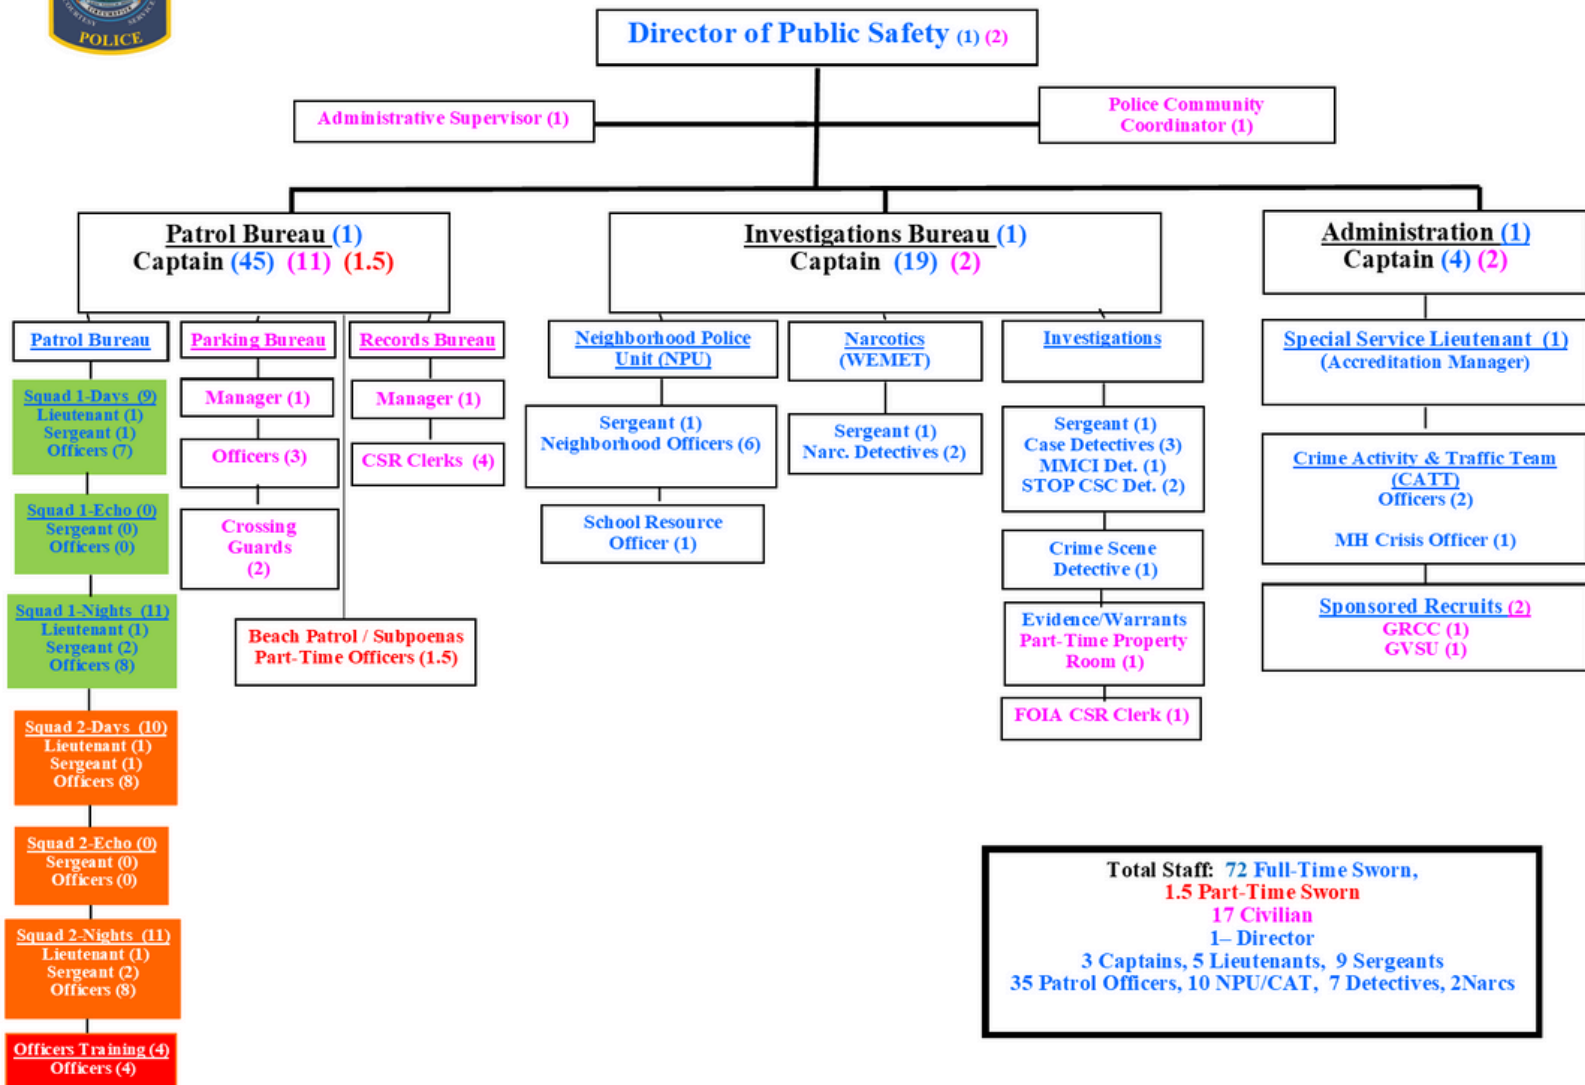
POLICE

Director of Public Safety (1) (2)

Administrative Supervisor (1)

Police Community Coordinator (1)

Patrol Bureau (1)
Captain (45) (11) (1.5)

Investigations Bureau (1)
Captain (19) (2)

Administration (1)
Captain (4) (2)

Patrol Bureau

Squad 1-Days (9)
Lieutenant (1)
Sergeant (1)
Officers (7)

Squad 1-Echo (0)
Sergeant (0)
Officers (0)

Squad 1-Nights (11)
Lieutenant (1)
Sergeant (2)
Officers (8)

Squad 2-Days (10)
Lieutenant (1)
Sergeant (1)
Officers (8)

Squad 2-Echo (0)
Sergeant (0)
Officers (0)

Squad 2-Nights (11)
Lieutenant (1)
Sergeant (2)
Officers (8)

Officers Training (4)
Officers (4)

Parking Bureau

Manager (1)

Officers (3)

Crossing Guards (2)

Records Bureau

Manager (1)

CSR Clerks (4)

Beach Patrol / Subpoenas
Part-Time Officers (1.5)

Neighborhood Police Unit (NPU)

Sergeant (1)
Neighborhood Officers (6)

School Resource Officer (1)

Narcotics (WEMET)

Sergeant (1)
Narc. Detectives (2)

Investigations

Sergeant (1)
Case Detectives (3)
MMCI Det. (1)
STOP CSC Det. (2)

Crime Scene Detective (1)

Evidence/Warrants
Part-Time Property Room (1)

FOIA CSR Clerk (1)

Special Service Lieutenant (1)
(Accreditation Manager)

Crime Activity & Traffic Team (CATT)
Officers (2)

MH Crisis Officer (1)

Sponsored Recruits (2)
GRCC (1)
GVSU (1)

Total Staff: 72 Full-Time Sworn,
1.5 Part-Time Sworn
17 Civilian
1– Director
3 Captains, 5 Lieutenants, 9 Sergeants
35 Patrol Officers, 10 NPU/CAT, 7 Detectives, 2Narcs